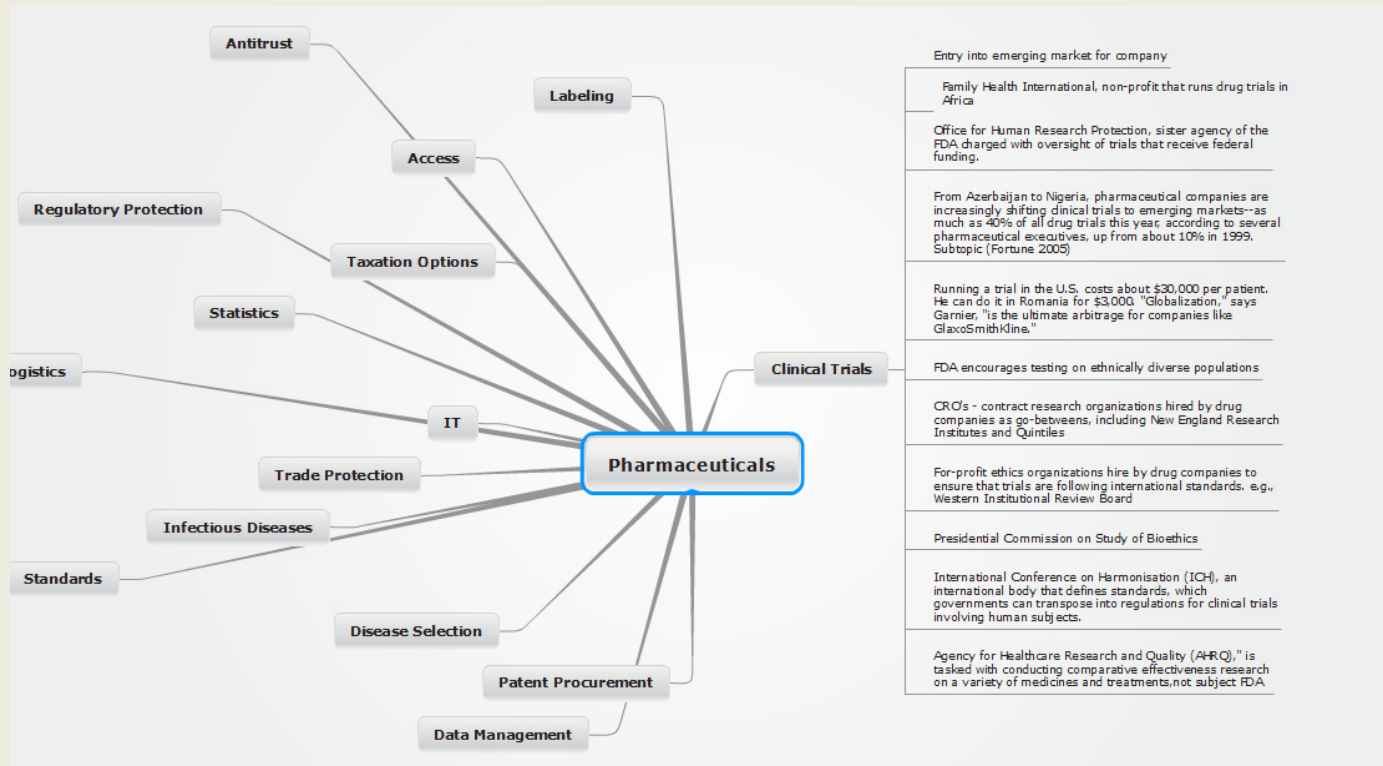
Antrust

Labeling

Access

Regulatory Protection

Taxation Options

Statistics

ogistics

IT

Trade Protection

Infectious Diseases

Standards

Disease Selection

Patent Procurement

Data Management

Pharmaceuticals

Clinical Trials

Entry into emerging market for company

Family Health International, non-profit that runs drug trials in Africa

Office for Human Research Protection, sister agency of the FDA charged with oversight of trials that receive federal funding.

From Azerbaijan to Nigeria, pharmaceutical companies are increasingly shifting clinical trials to emerging markets--as much as 40% of all drug trials this year, according to several pharmaceutical executives, up from about 10% in 1999. Subtopic (Fortune 2005)

Running a trial in the U.S. costs about $30,000 per patient. He can do it in Romania for $3,000. "Globalization," says Garnier, "is the ultimate arbitrage for companies like GlaxoSmithKline."

FDA encourages testing on ethnically diverse populations

CRO's - contract research organizations hired by drug companies as go-betweens, including New England Research Institutes and Quintiles

For-profit ethics organizations hire by drug companies to ensure that trials are following international standards. e.g., Western Institutional Review Board

Presidential Commission on Study of Bioethics

International Conference on Harmonisation (ICH), an international body that defines standards, which governments can transpose into regulations for clinical trials involving human subjects.

Agency for Healthcare Research and Quality (AHRQ)," is tasked with conducting comparative effectiveness research on a variety of medicines and treatments,not subject FDA